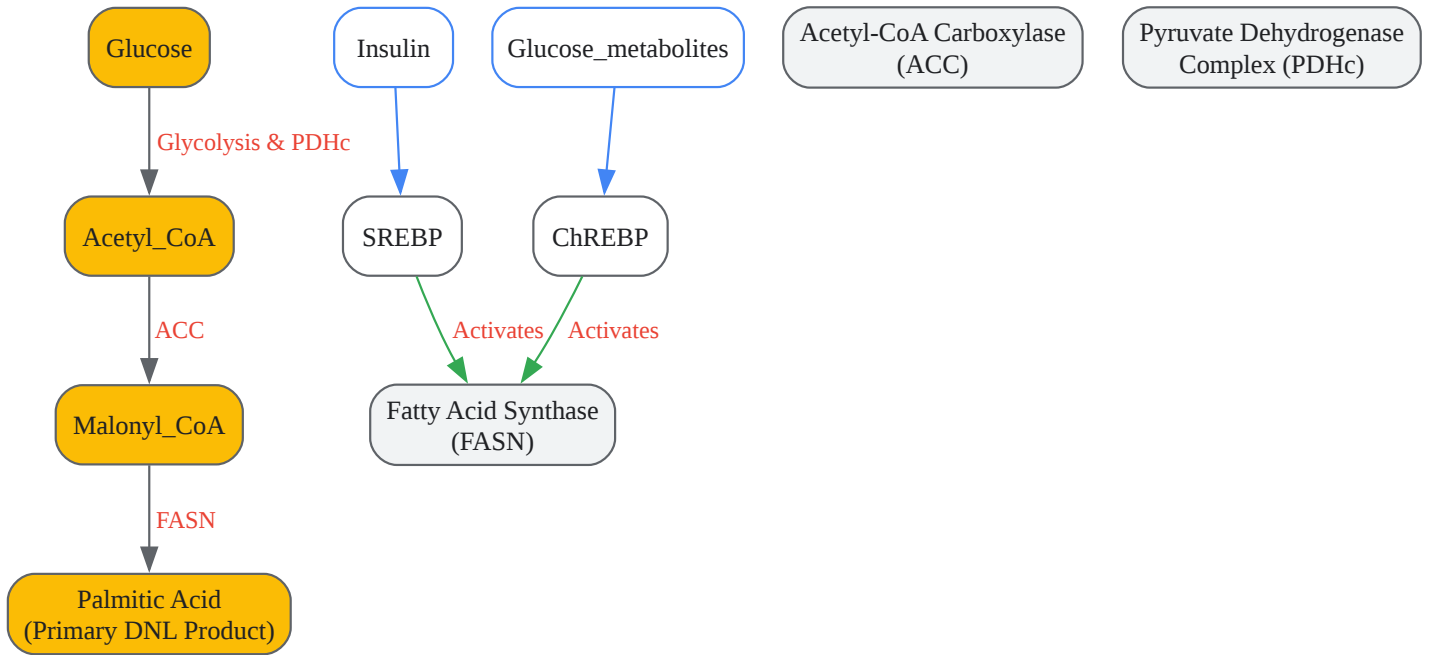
Glucose

Glycolysis & PDHc

Acetyl_CoA

ACC

Malonyl_CoA

FASN

Palmitic Acid
(Primary DNL Product)

Insulin

SREBP

Glucose_metabolites

ChREBP

Activates

Activates

Fatty Acid Synthase
(FASN)

Acetyl-CoA Carboxylase
(ACC)

Pyruvate Dehydrogenase
Complex (PDHc)